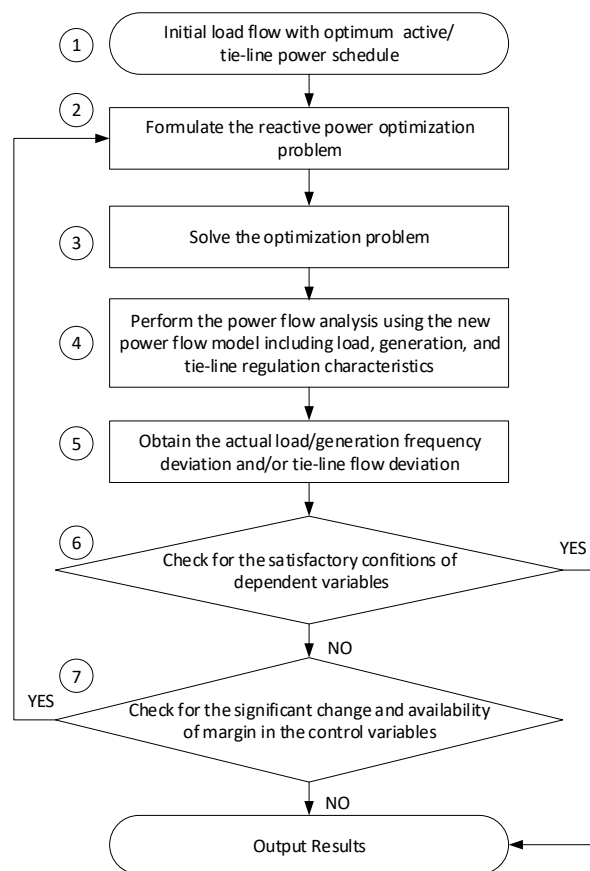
1

Initial load flow with optimum active/ tie-line power schedule

2

Formulate the reactive power optimization problem

3

Solve the optimization problem

4

Perform the power flow analysis using the new power flow model including load, generation, and tie-line regulation characteristics

5

Obtain the actual load/generation frequency deviation and/or tie-line flow deviation

6

Check for the satisfactory confitions of dependent variables

YES

NO

7

YES

Check for the significant change and availability of margin in the control variables

NO

Output Results